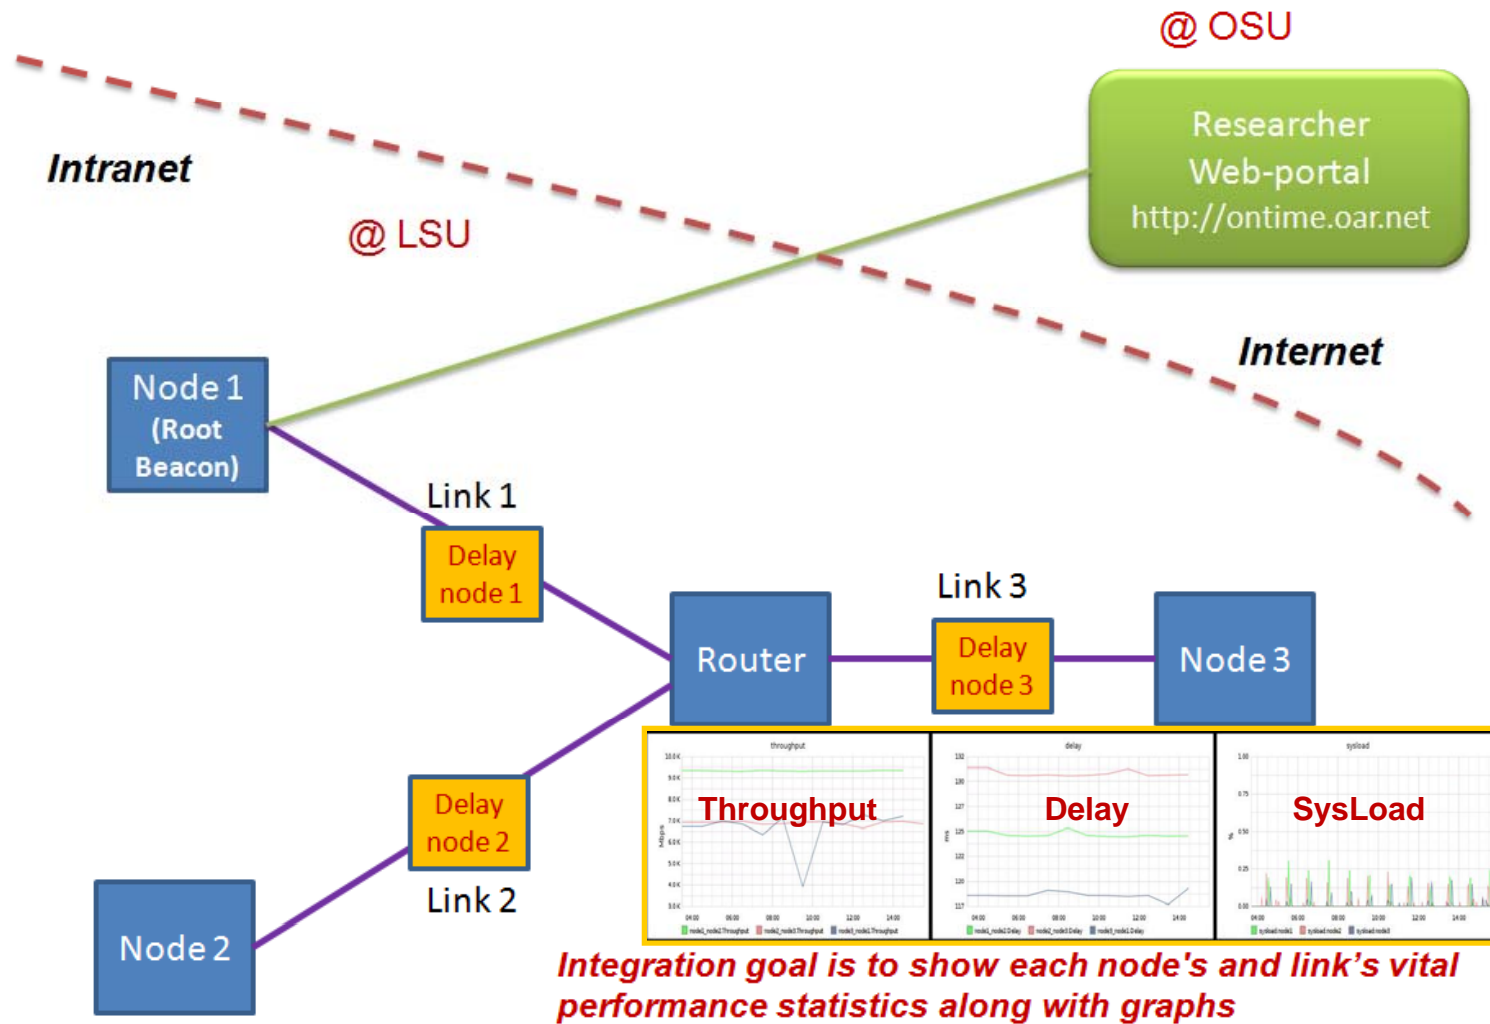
@ OSU

Researcher Web-portal http://ontime.oar.net

Intranet

@ LSU

Internet

Node 1 (Root Beacon)

Link 1

Delay node 1

Link 3

Router

Delay node 3

Node 3

Delay node 2

Link 2

Node 2

throughput

Throughput

delay

Delay

sysload

SysLoad

Integration goal is to show each node's and link’s vital performance statistics along with graphs